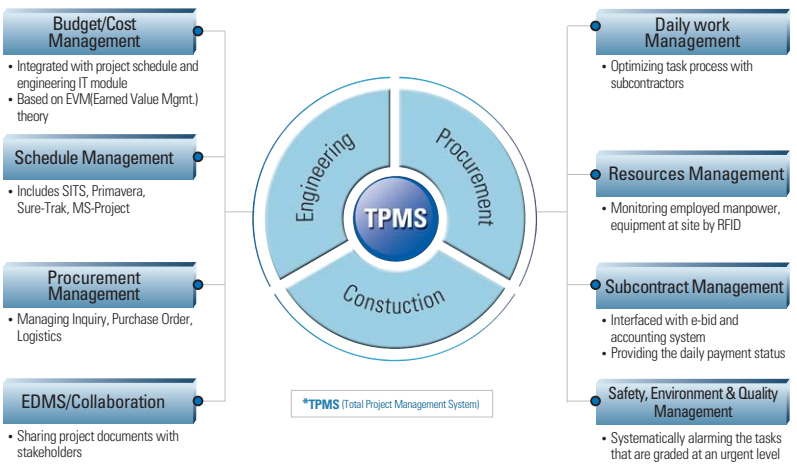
Budget/Cost Management

• Integrated with project schedule and engineering IT module
• Based on EVM(Earned Value Mgmt.) theory

Schedule Management

• Includes SITS, Primavera, Sure-Trak, MS-Project

Procurement Management

• Managing Inquiry, Purchase Order, Logistics

EDMS/Collaboration

• Sharing project documents with stakeholders

Engineering

Procurement

Constuction

TPMS

*TPMS (Total Project Management System)

Daily work Management

• Optimizing task process with subcontractors

Resources Management

• Monitoring employed manpower, equipment at site by RFID

Subcontract Management

• Interfaced with e-bid and accounting system
• Providing the daily payment status

Safety, Environment & Quality Management

• Systematically alarming the tasks that are graded at an urgent level